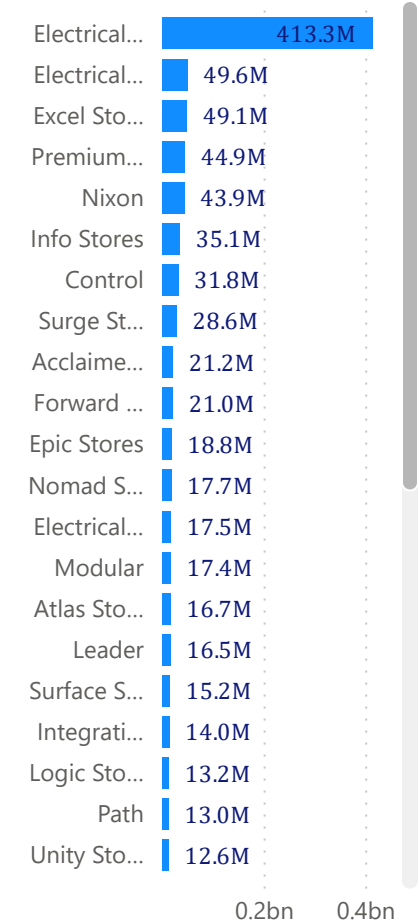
Electrical... 413.3M
Electrical... 49.6M
Excel Sto... 49.1M
Premium... 44.9M
Nixon 43.9M
Info Stores 35.1M
Control 31.8M
Surge St... 28.6M
Acclaime... 21.2M
Forward ... 21.0M
Epic Stores 18.8M
Nomad S... 17.7M
Electrical... 17.5M
Modular 17.4M
Atlas Sto... 16.7M
Leader 16.5M
Surface S... 15.2M
Integrati... 14.0M
Logic Sto... 13.2M
Path 13.0M
Unity Sto... 12.6M
0.2bn 0.4bn